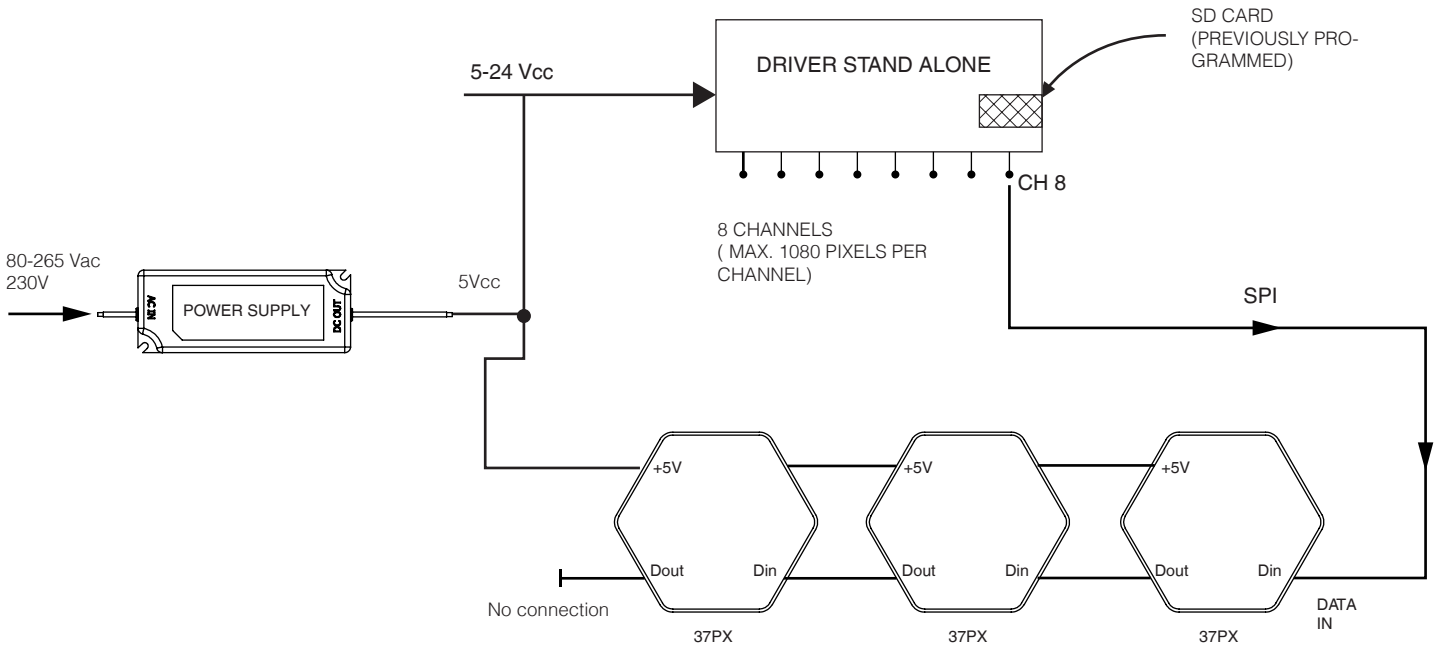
SD CARD (PREVIOUSLY PROGRAMMED)

DRIVER STAND ALONE

5-24 Vcc

CH 8

8 CHANNELS ( MAX. 1080 PIXELS PER CHANNEL)

80-265 Vac 230V

AC IN

POWER SUPPLY

DC OUT

5Vcc

SPI

+5V

+5V

+5V

Dout

Din

Dout

Din

Dout

Din

No connection

37PX

37PX

37PX

DATA IN